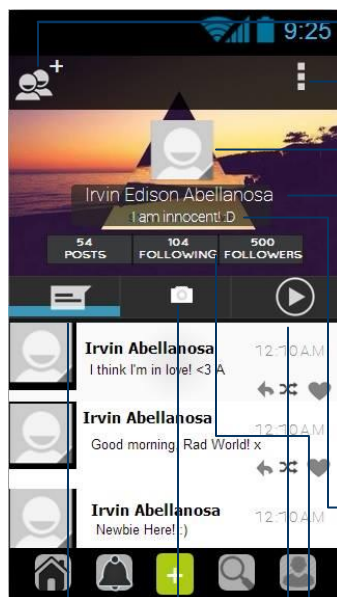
9:25

Irvin Edison Abellanosa
I am innocent! :D

54
POSTS
104
FOLLOWING
500
FOLLOWERS

Irvin Abellanosa
12:10 AM
I think I'm in love! <3 A

Irvin Abellanosa
12:10 AM
Good morning, Rad World! x

Irvin Abellanosa
12:10 AM
Newbie Here! :)